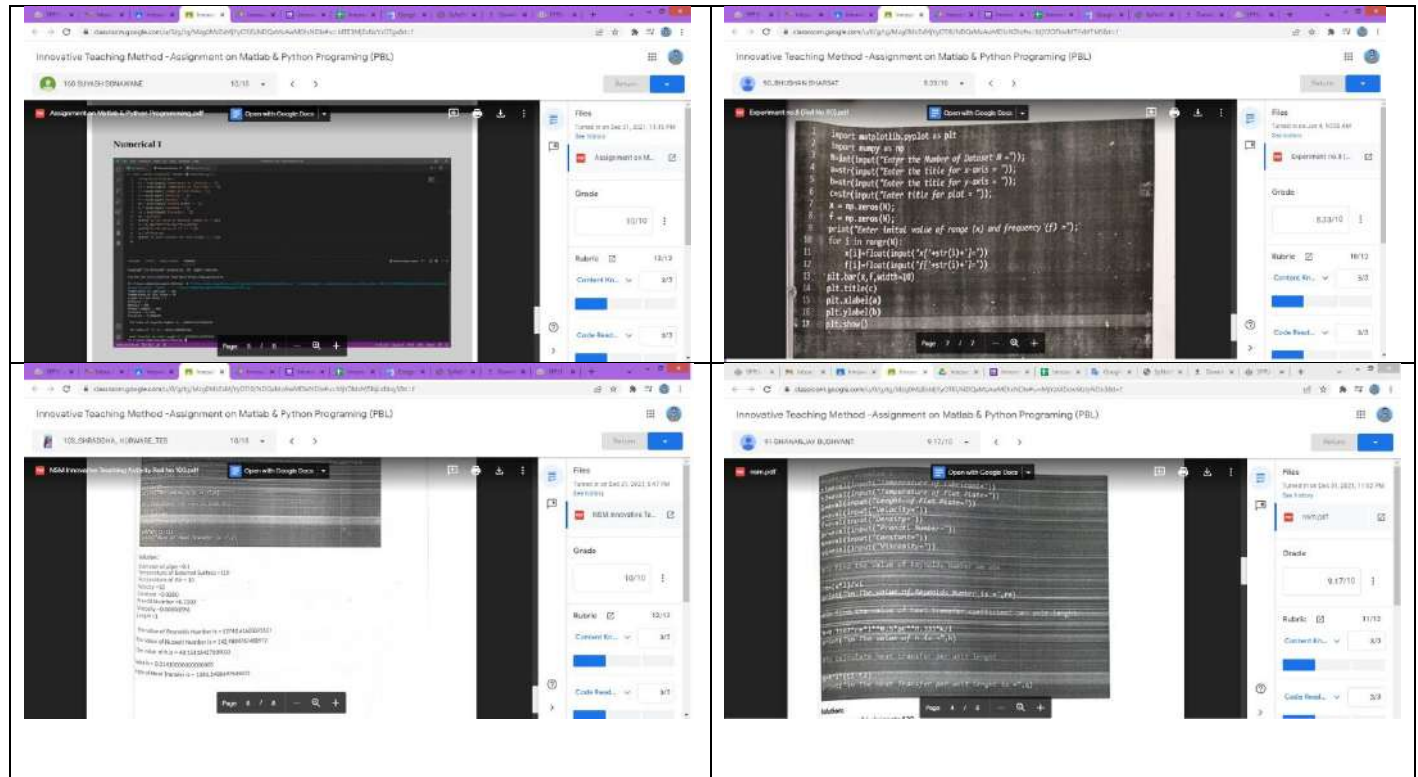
| Innovative Teaching Method -Assignment on Matlab & Python Programing (PBL) | Innovative Teaching Method -Assignment on Matlab & Python Programing (PBL) |
|---|---|
| 100 SUYASH DEHANKAR 10/10 | 90_BHUSHAN BHARSAT 8.33/10 |
| Assignment on Matlab & Python Programming.pdf | Experiment no.8 (Roll No.90).pdf |
| Open with Google Docs | Open with Google Docs |
| Numerical 1 | 1 import matplotlib.pyplot as plt |
| | 2 import numpy as np |
| | 3 N=int(input("Enter the Number of Dataset N =")); |
| | 4 a=str(input("Enter the title for x-axis = ")); |
| | 5 b=str(input("Enter the title for y-axis = ")); |
| | 6 c=str(input("Enter title for plot = ")); |
| | 7 x = np.zeros(N); |
| | 8 f = np.zeros(N); |
| | 9 print("Enter inital value of range (x) and frequency (f) ="); |
| | 10 for i in range(N): |
| | 11 x[i]=float(input("x["+str(i)+"]=")) |
| | 12 f[i]=float(input("f["+str(i)+"]=")) |
| | 13 plt.bar(x,f,width=10) |
| | 14 plt.title(c) |
| | 15 plt.xlabel(a) |
| | 16 plt.ylabel(b) |
| | 17 plt.show() |
| Page 1 / 8 | Page 7 / 7 |
| Files | Files |
| Turned in on Dec 21, 2021 | Turned in on Jan 4 |
| See history | See history |
| Assignment on M... | Experiment no.8 (... |
| Grade | Grade |
| 10/10 | 8.33/10 |
| Rubric 13/13 | Rubric 10/13 |
| Content Kn... 3/3 | Content Kn... 3/3 |
| Code Read... 3/3 | Code Read... 3/3 |
| Return | Return |
| Innovative Teaching Method -Assignment on Matlab & Python Programing (PBL) | Innovative Teaching Method -Assignment on Matlab & Python Programing (PBL) |
| 109_SHRADDHA_KURHADE_TEB 10/10 | 91 DHANANJAY BUDHWANT 9.17/10 |
| NSM Innovative Teaching Activity Roll No 109.pdf | nsm.pdf |
| Open with Google Docs | Open with Google Docs |
| Solution: | ("Temperature of Surrounding=") |
| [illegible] | ("Temperature of Flat Plate=") |
| | ("Length of Flat Plate=") |
| | ("Velocity=") |
| | ("Density=") |
| | ("Prandtl Number=") |
| | ("Constant=") |
| | ("Viscosity=") |
| | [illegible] |
| Page 4 / 8 | Page 4 / 4 |
| Files | Files |
| Turned in on Dec 21, 2021 5:47 PM | Turned in on Dec 21, 2021 11:52 PM |
| See history | See history |
| NSM Innovative Te... | nsm.pdf |
| Grade | Grade |
| 10/10 | 9.17/10 |
| Rubric 13/13 | Rubric 11/13 |
| Content Kn... 3/3 | Content Kn... 3/3 |
| Code Read... 3/3 | Code Read... 3/3 |
| Return | Return |